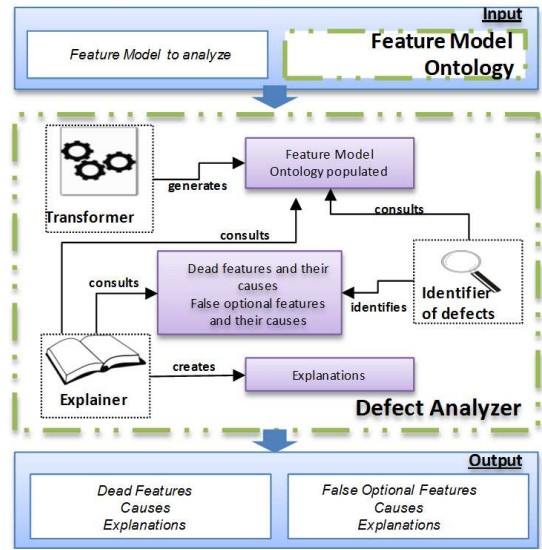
Input

Feature Model to analyze

Feature Model Ontology

Transformer

generates

Feature Model Ontology populated

consults

consults

Dead features and their causes
False optional features and their causes

consults

identifies

Identifier of defects

Explainer

creates

Explanations

Defect Analyzer

Output

Dead Features
Causes
Explanations

False Optional Features
Causes
Explanations